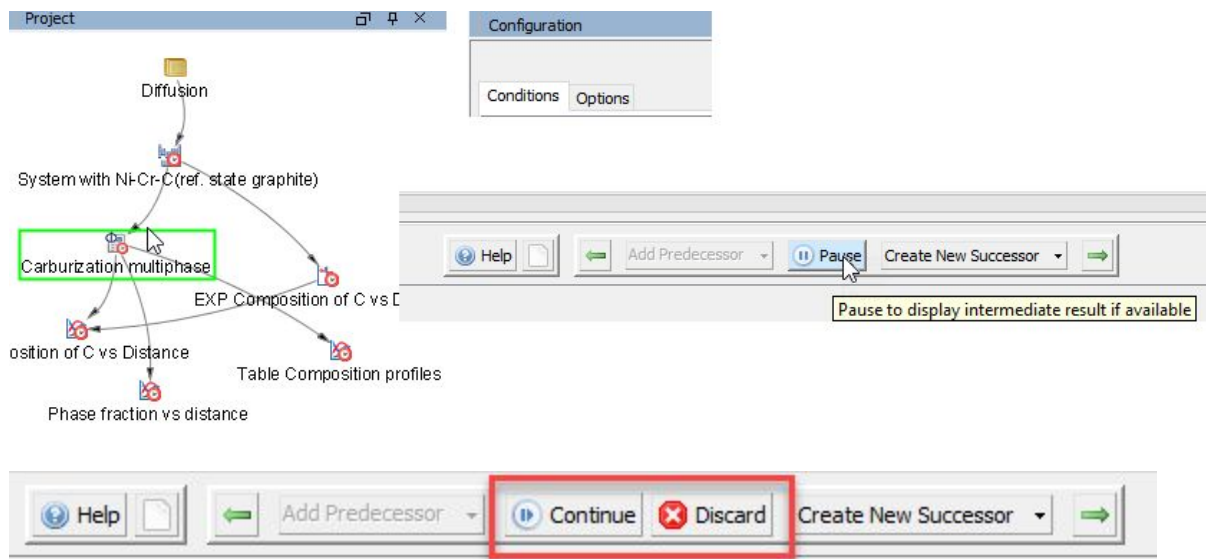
Project

Diffusion

System with Ni-Cr-C(ref. state graphite)

Carburization multiphase

EXP Composition of C vs D

osition of C vs Distance

Table Composition profiles

Phase fraction vs distance

Configuration

Conditions Options

Help

Add Predecessor

Pause

Create New Successor

Pause to display intermediate result if available

Help

Add Predecessor

Continue

Discard

Create New Successor